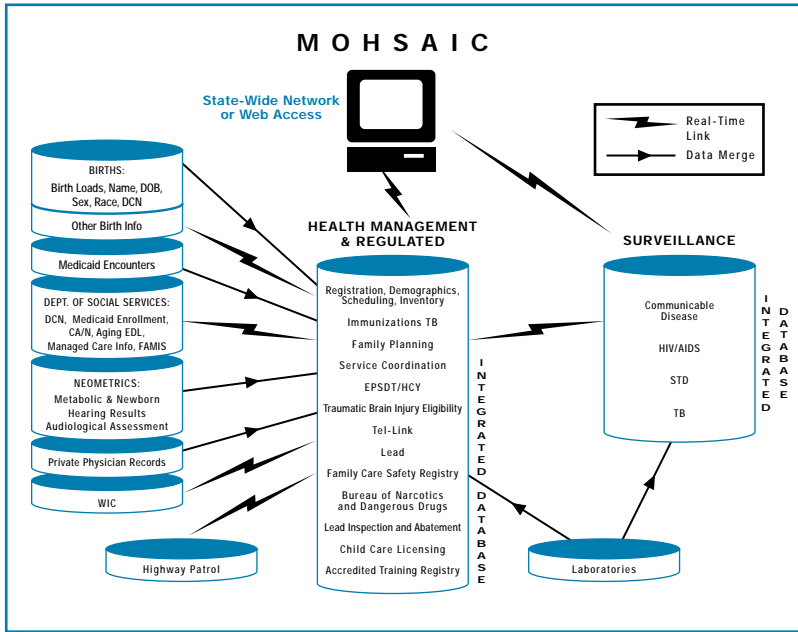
MOHSAIC

State-Wide Network or Web Access

Real-Time Link

Data Merge

BIRTHS:
Birth Loads, Name, DOB, Sex, Race, DCN

Other Birth Info

Medicaid Encounters

DEPT. OF SOCIAL SERVICES:
DCN, Medicaid Enrollment, CA/N, Aging EDL, Managed Care Info, FAMIS

NEOMETRICS:
Metabolic & Newborn Hearing Results Audiological Assessment

Private Physician Records

WIC

Highway Patrol

HEALTH MANAGEMENT & REGULATED

Registration, Demographics, Scheduling, Inventory

Immunizations TB

Family Planning

Service Coordination

EPSDT/HCY

Traumatic Brain Injury Eligibility

Tel-Link

Lead

Family Care Safety Registry

Bureau of Narcotics and Dangerous Drugs

Lead Inspection and Abatement

Child Care Licensing

Accredited Training Registry

INTEGRATED DATABASE

SURVEILLANCE

Communicable Disease

HIV/AIDS

STD

TB

INTEGRATED DATABASE

Laboratories